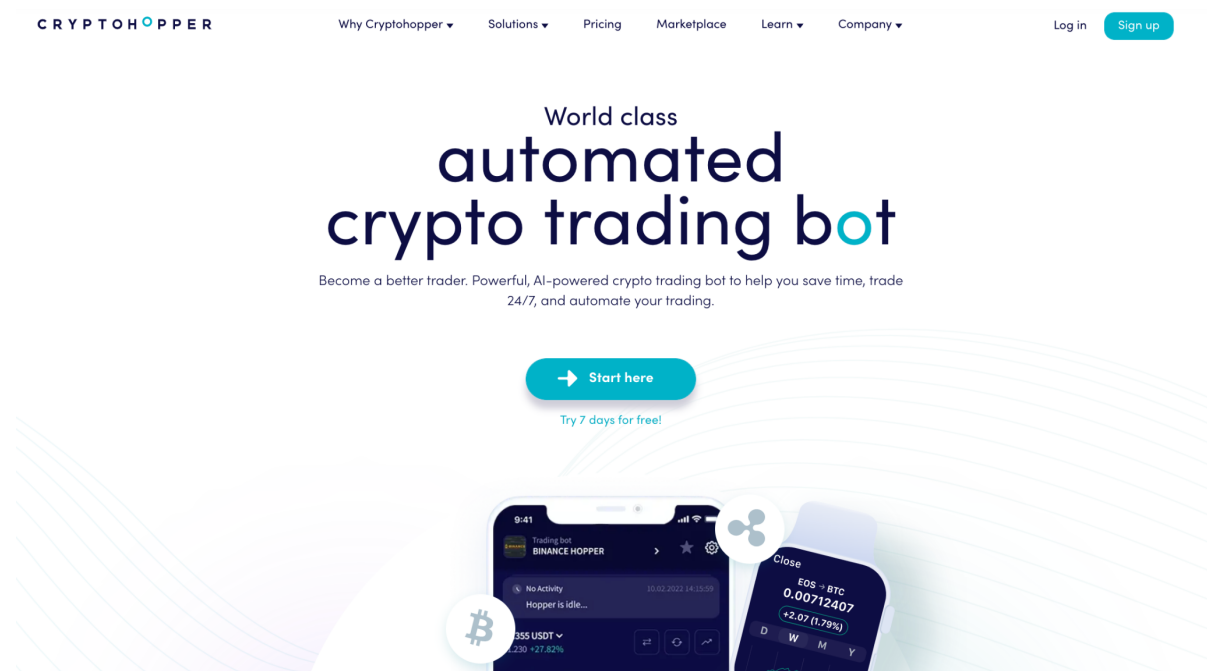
CRYPTOHOPPER

Why Cryptohopper Solutions Pricing Marketplace Learn Company

Log in Sign up

World class
automated
crypto trading bot

Become a better trader. Powerful, AI-powered crypto trading bot to help you save time, trade 24/7, and automate your trading.

Start here

Try 7 days for free!

9:41

Trading bot
BINANCE HOPPER

No Activity 10.02.2022 14:15:59
Hopper is idle...

355 USDT
,230 +27.82%

Close
EOS → BTC
0.00712407
+2.07 (1.79%)
D W M Y